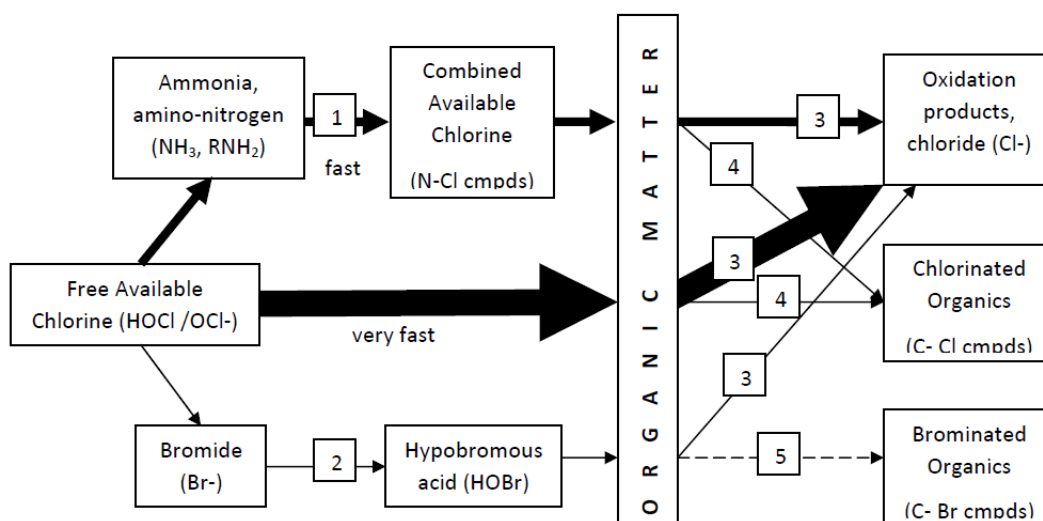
Ammonia, amino-nitrogen ($NH_3$, $RNH_2$)

1

fast

Combined Available Chlorine

(N-Cl cmpds)

ORGANIC MATTER

3

Oxidation products, chloride (Cl-)

4

3

Chlorinated Organics

(C- Cl cmpds)

Free Available Chlorine (HOCl /OCl-)

very fast

4

3

Bromide (Br-)

2

Hypobromous acid (HOBr)

5

Brominated Organics

(C- Br cmpds)